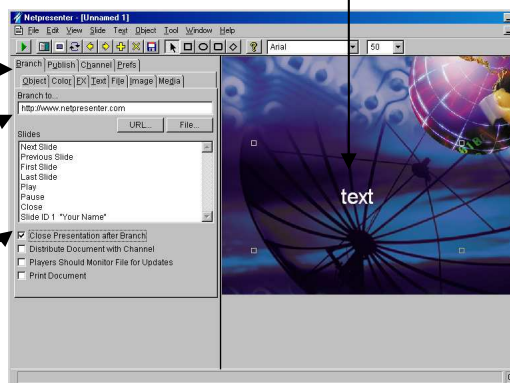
Netpresenter - [Unnamed 1]
File Edit View Slide Text Object Tool Window Help
Arial
50
Branch Publish Channel Prefs
Object Color FX Text File Image Media
Branch to...
http://www.netpresenter.com
URL...
File...
Slides
Next Slide
Previous Slide
First Slide
Last Slide
Play
Pause
Close
Slide ID 1 "Your Name"
Close Presentation after Branch
Distribute Document with Channel
Players Should Monitor File for Updates
Print Document
text